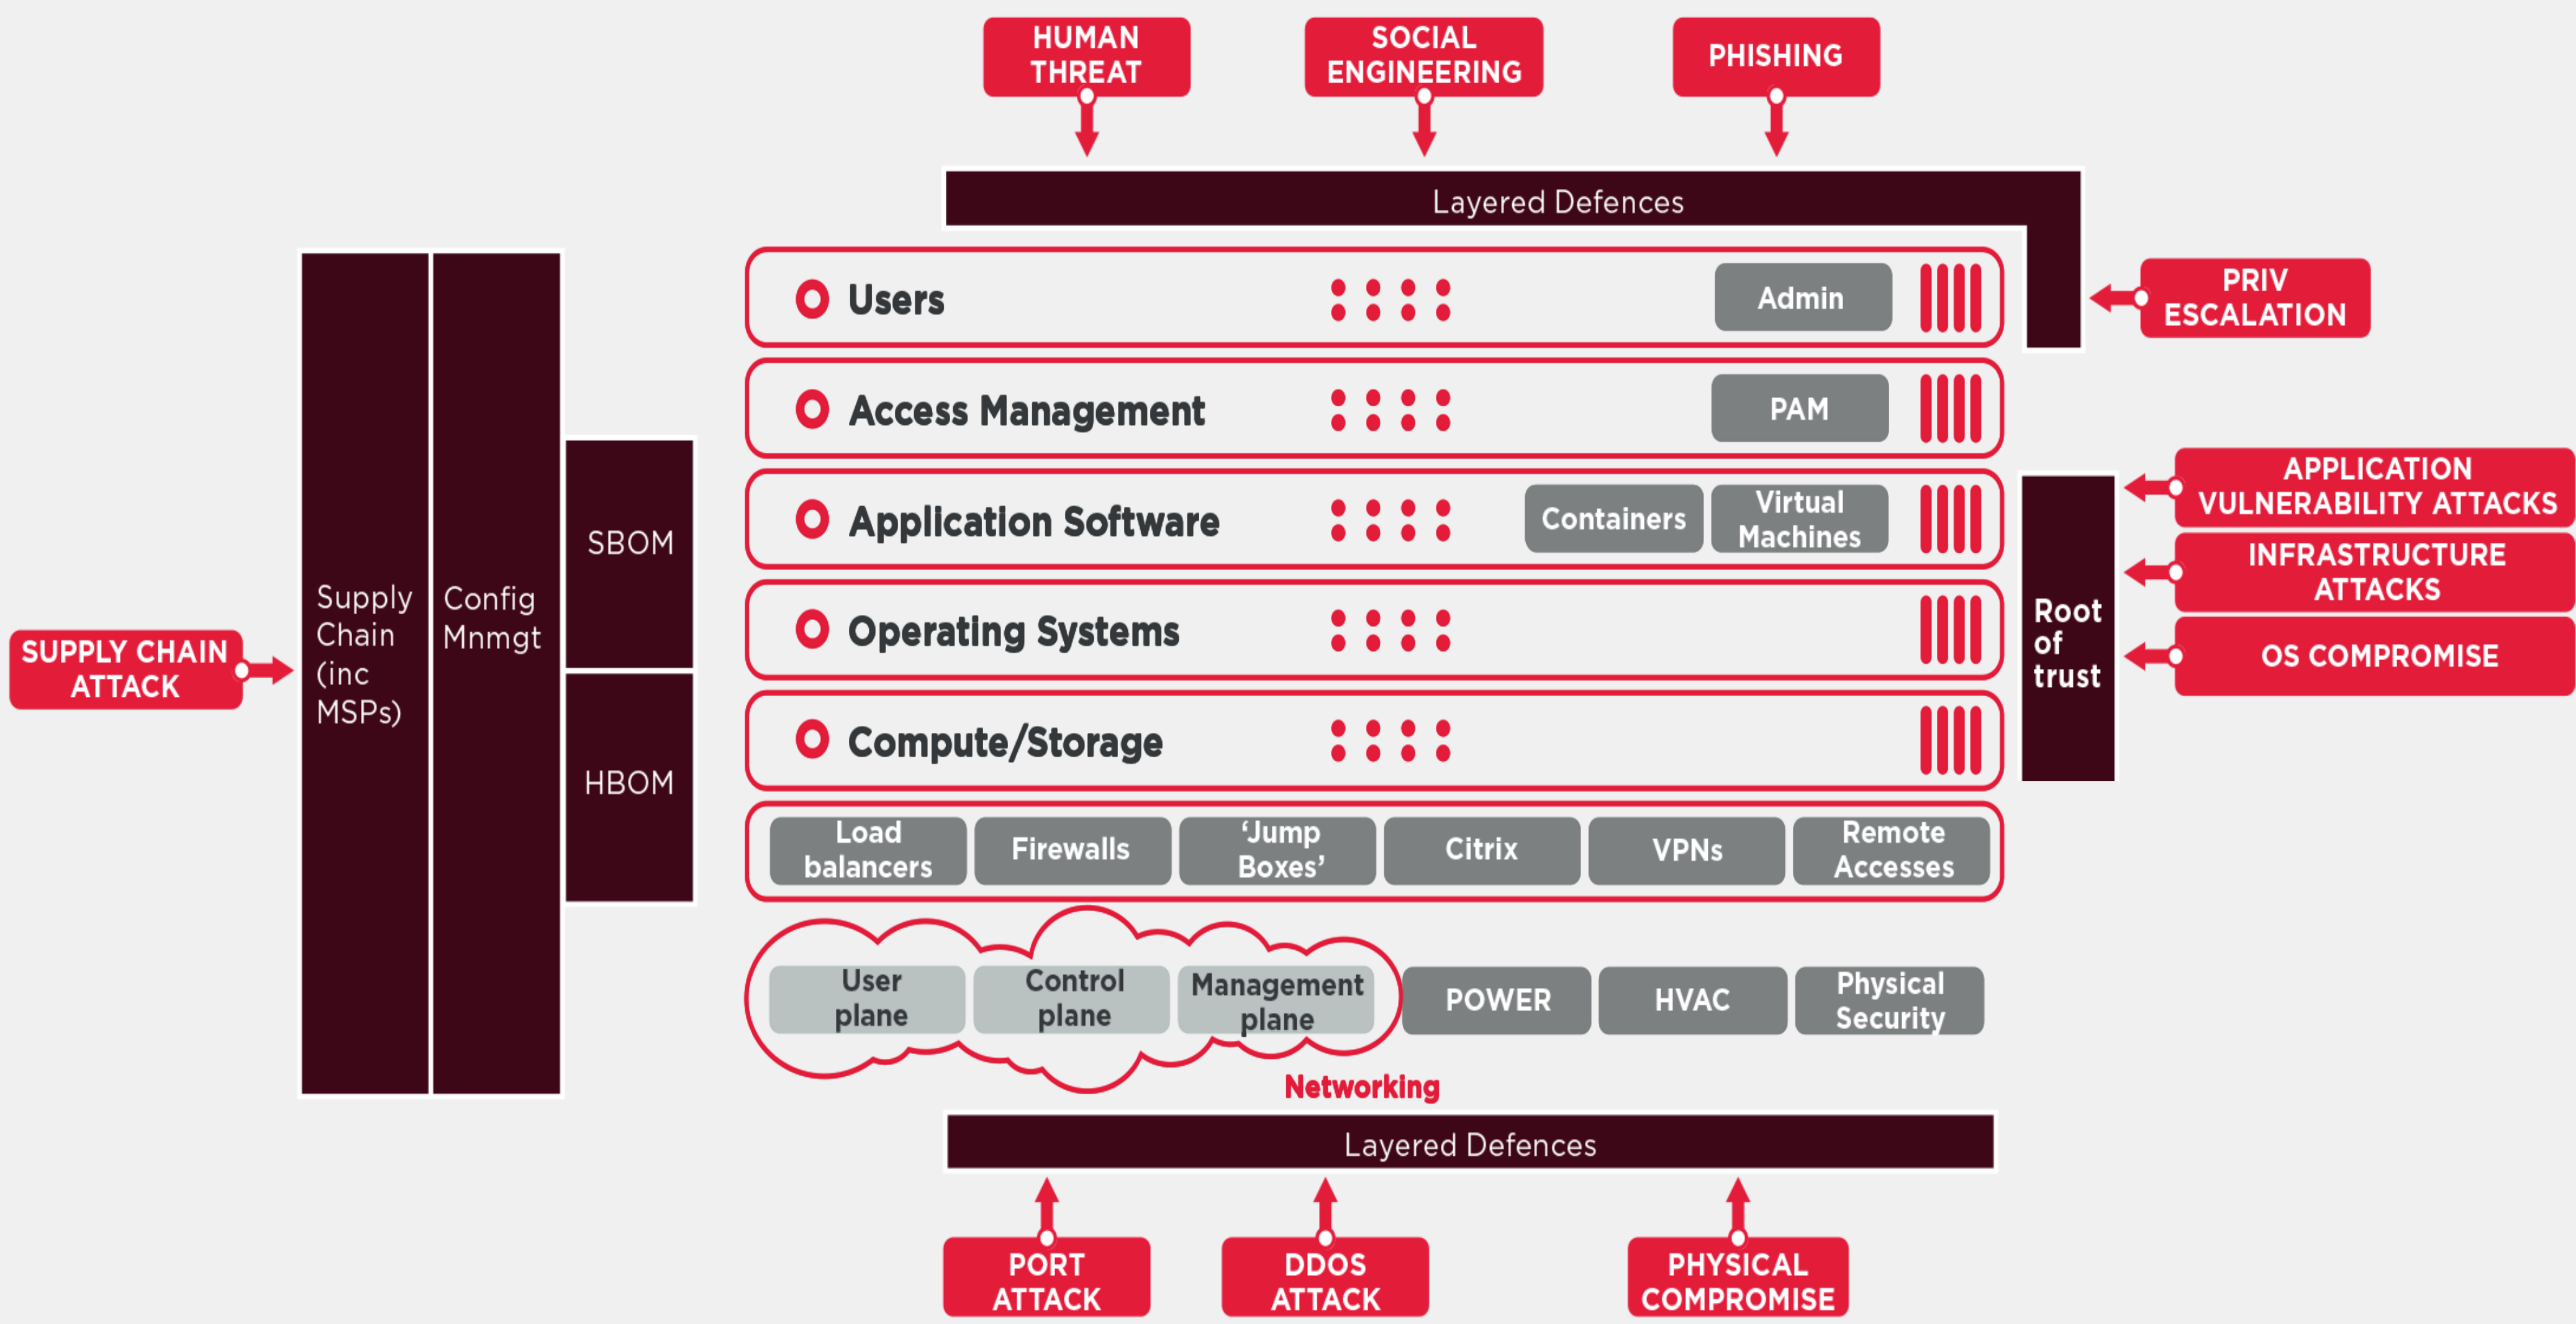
HUMAN THREAT

SOCIAL ENGINEERING

PHISHING

Layered Defences

PRIV ESCALATION

Supply Chain (inc MSPs)

Config Mnmgt

SBOM

HBOM

SUPPLY CHAIN ATTACK

Users

Admin

Access Management

PAM

Application Software

Containers

Virtual Machines

Operating Systems

Compute/Storage

Root of trust

APPLICATION VULNERABILITY ATTACKS

INFRASTRUCTURE ATTACKS

OS COMPROMISE

Load balancers

Firewalls

'Jump Boxes'

Citrix

VPNs

Remote Accesses

User plane

Control plane

Management plane

POWER

HVAC

Physical Security

Networking

Layered Defences

PORT ATTACK

DDOS ATTACK

PHYSICAL COMPROMISE